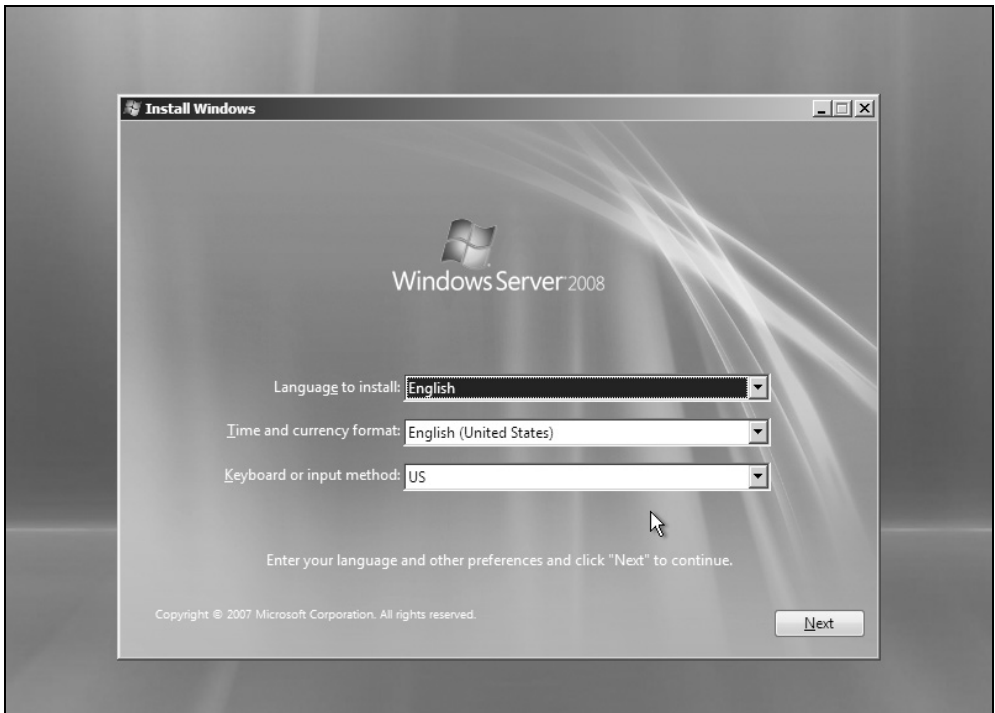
Install Windows

Windows Server 2008

Language to install: English

Time and currency format: English (United States)

Keyboard or input method: US

Enter your language and other preferences and click "Next" to continue.

Copyright © 2007 Microsoft Corporation. All rights reserved.

Next